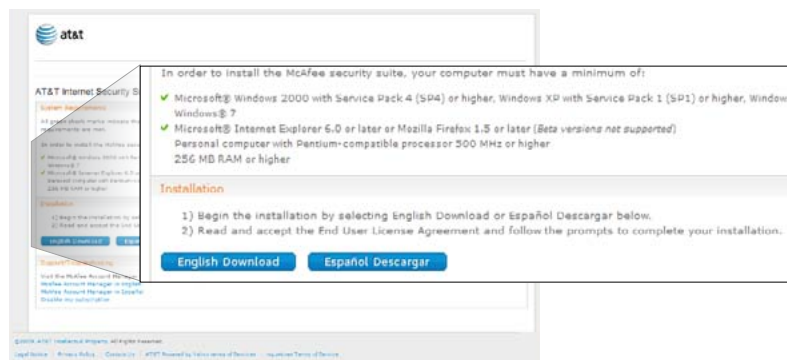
at&t

AT&T Internet Security S

In order to install the McAfee security suite, your computer must have a minimum of:

✔ Microsoft® Windows 2000 with Service Pack 4 (SP4) or higher, Windows XP with Service Pack 1 (SP1) or higher, Window Windows® 7

✔ Microsoft® Internet Explorer 6.0 or later or Mozilla Firefox 1.5 or later (*Beta versions not supported*)
Personal computer with Pentium-compatible processor 500 MHz or higher
256 MB RAM or higher

Installation

1) Begin the installation by selecting English Download or Español Descargar below.
2) Read and accept the End User License Agreement and follow the prompts to complete your installation.

English Download

Español Descargar

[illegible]